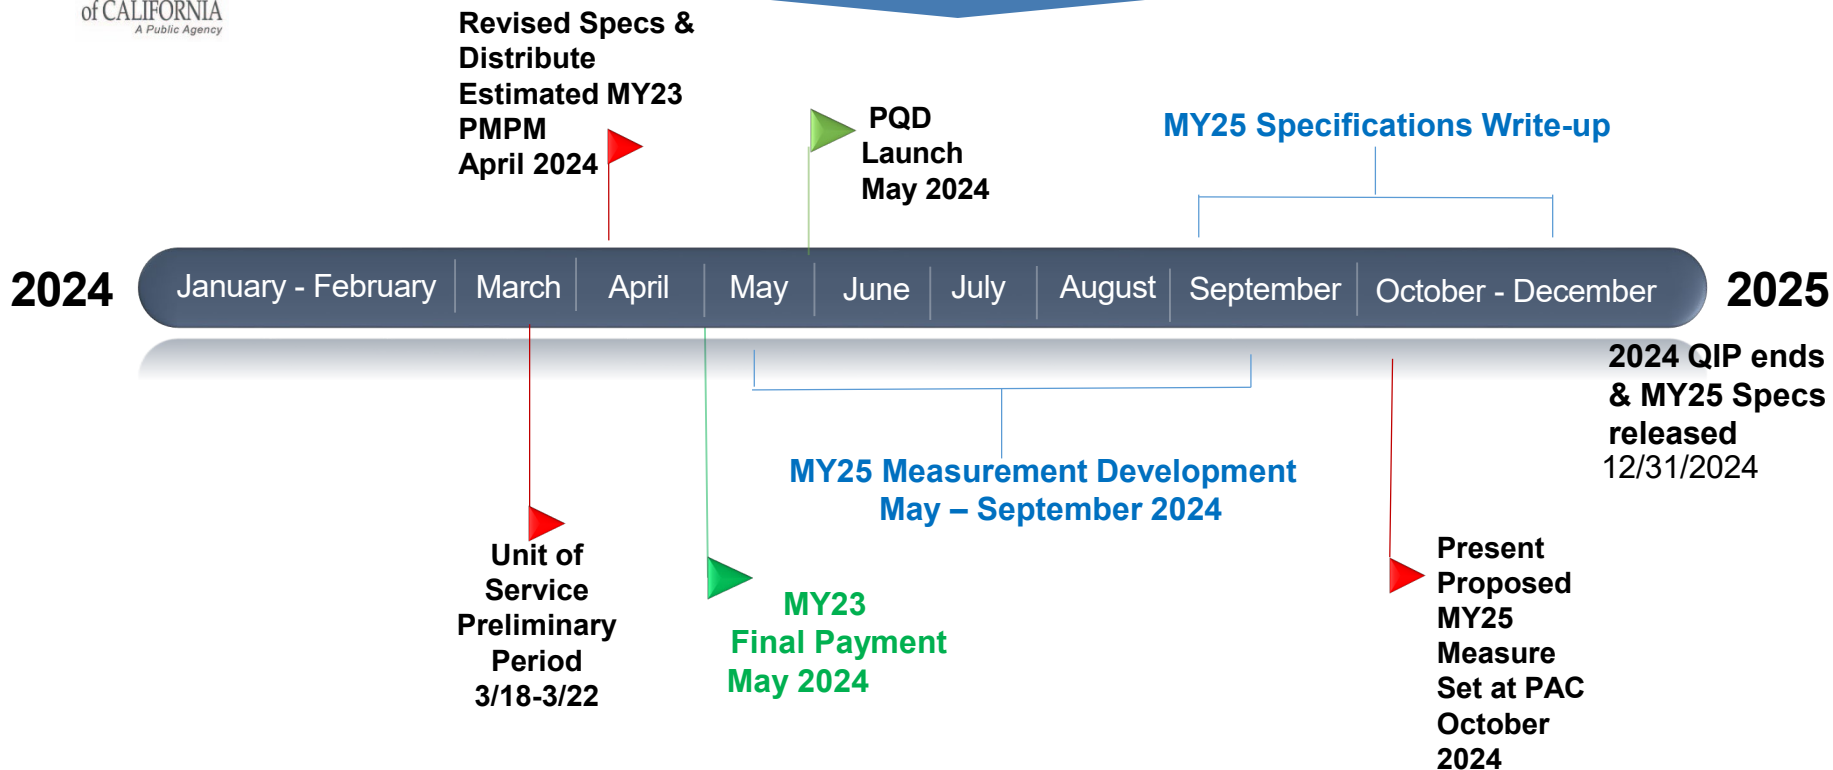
of CALIFORNIA
A Public Agency

Revised Specs & Distribute Estimated MY23 PMPM April 2024

PQD Launch May 2024

MY25 Specifications Write-up

2024

January - February | March | April | May | June | July | August | September | October - December

2025

2024 QIP ends & MY25 Specs released 12/31/2024

MY25 Measurement Development May – September 2024

Unit of Service Preliminary Period 3/18-3/22

MY23 Final Payment May 2024

Present Proposed MY25 Measure Set at PAC October 2024